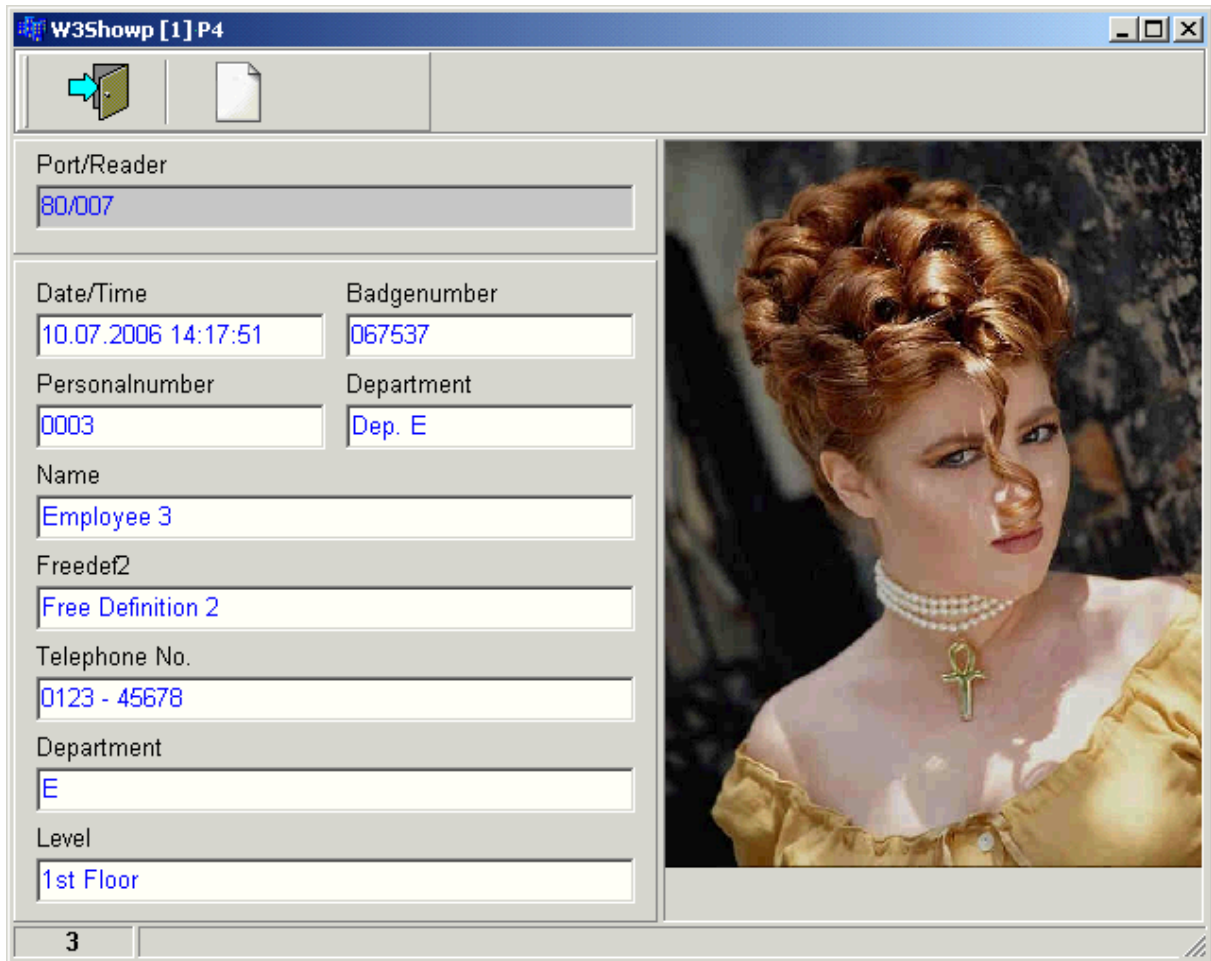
W3Showp [1] P4

Port/Reader
80/007

Date/Time
10.07.2006 14:17:51

Badgenumber
067537

Personalnumber
0003

Department
Dep. E

Name
Employee 3

Freedef2
Free Definition 2

Telephone No.
0123 - 45678

Department
E

Level
1st Floor

3